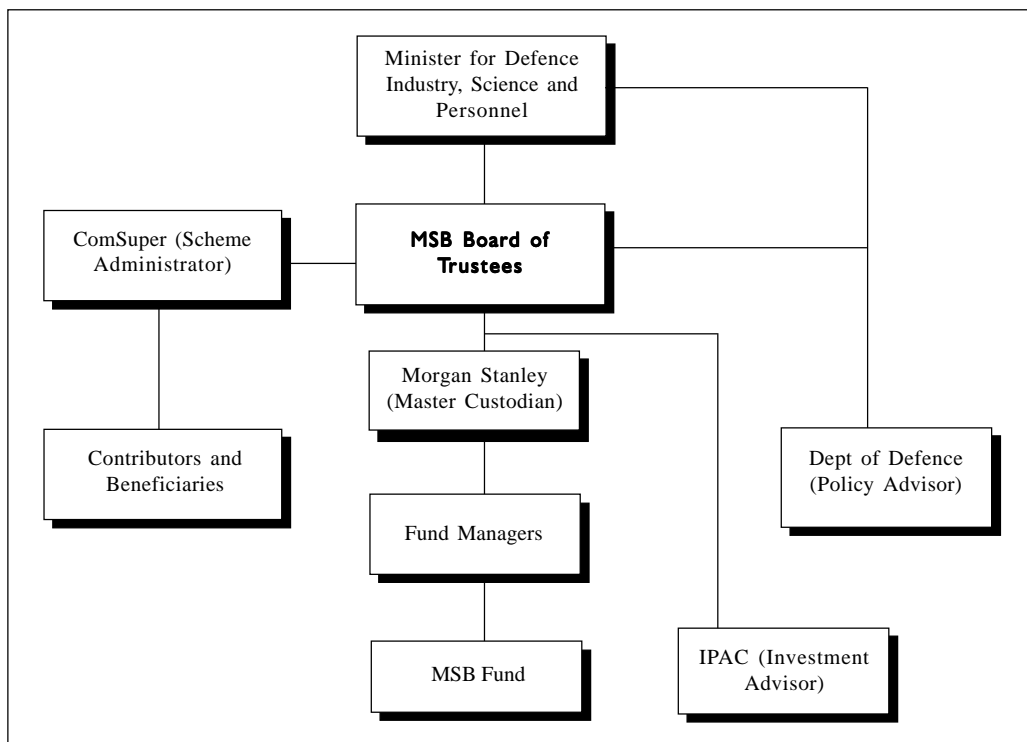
Minister for Defence Industry, Science and Personnel

ComSuper (Scheme Administrator)

MSB Board of Trustees

Morgan Stanley (Master Custodian)

Contributors and Beneficiaries

Dept of Defence (Policy Advisor)

Fund Managers

MSB Fund

IPAC (Investment Advisor)